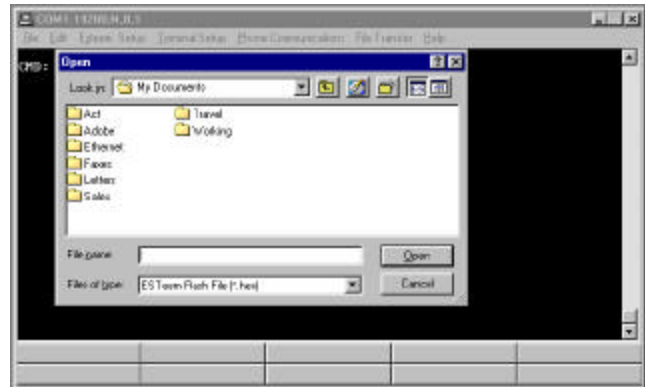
COM1: 19200,N,8,1

File Edit Ethernet Setup Terminal Setup Phone Communication File Transfer Help

CMD:

Open

Look in: My Documents

Act
Adobe
Ethernet
Faxes
Letters
Sales
Travel
Working

File name:

Files of type: ESTeem Flash File (*.hex)

Open

Cancel